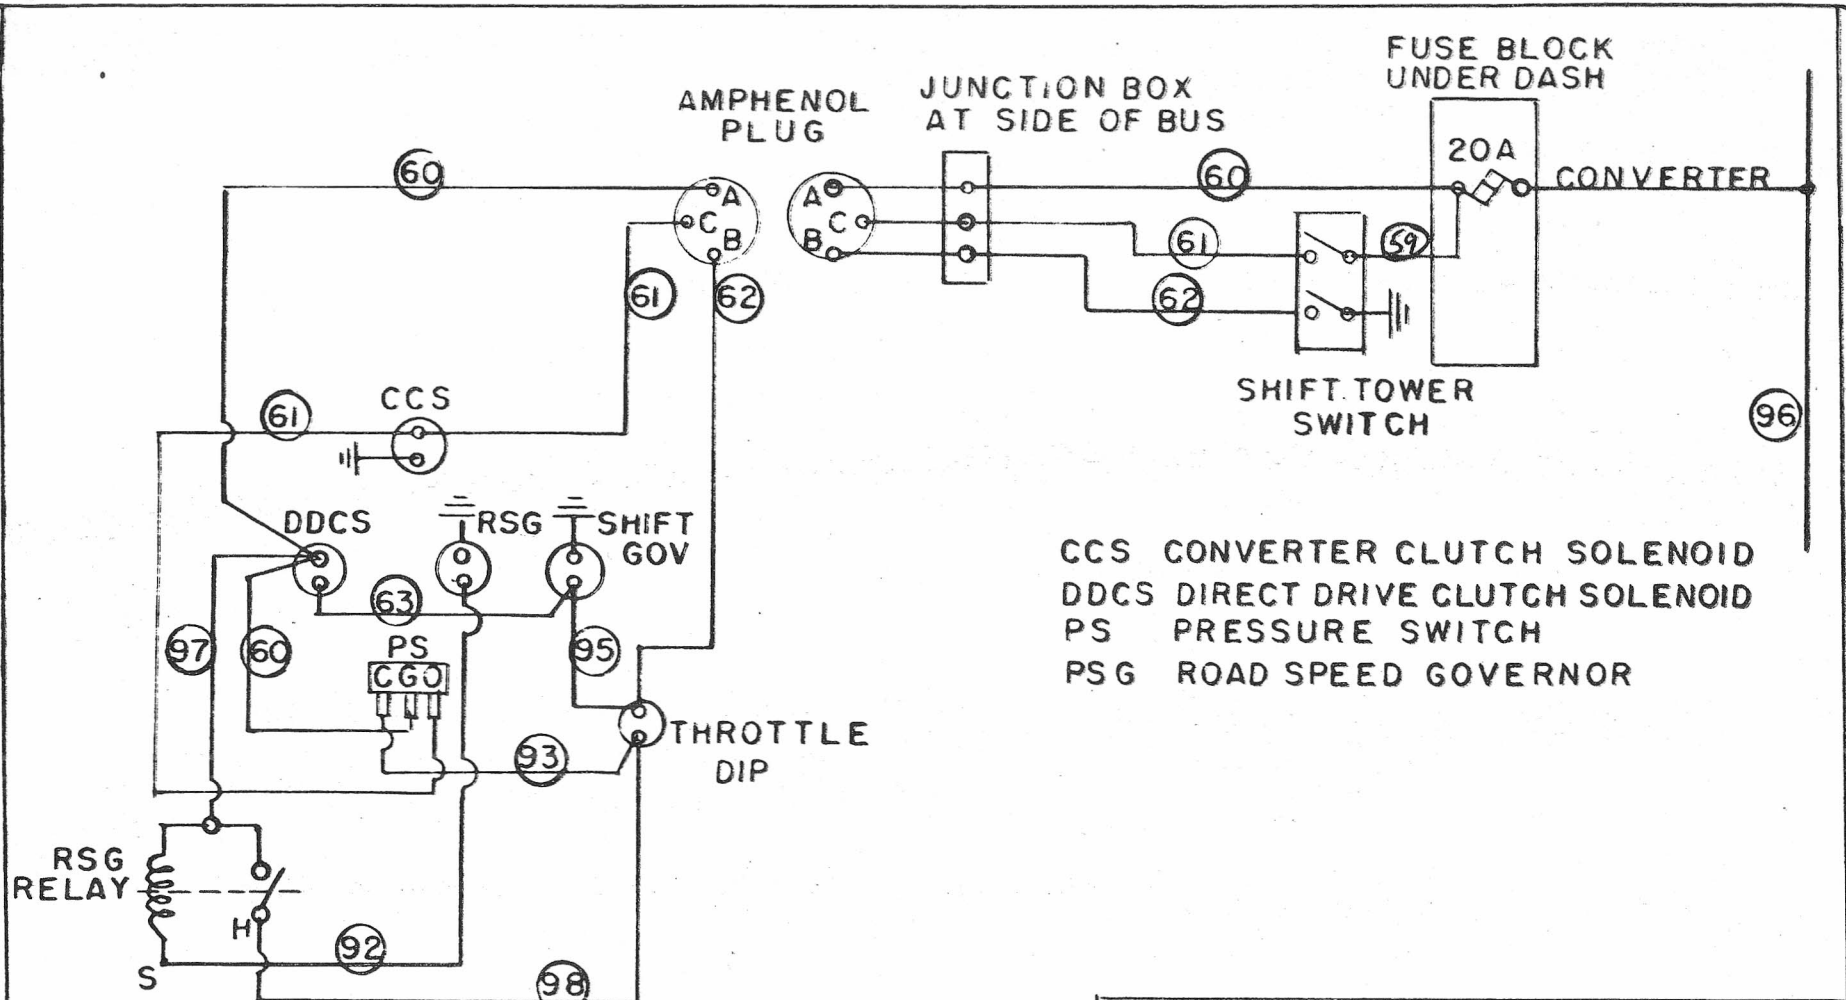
FUSE BLOCK UNDER DASH

AMPHENOL PLUG

JUNCTION BOX AT SIDE OF BUS

20A

CONVERTER

60

A C B

A C B

60

61

59

61

62

62

SHIFT TOWER SWITCH

96

61

CCS

DDCS

RSG

SHIFT GOV

63

97

60

PS

CGO

95

THROTTLE DIP

93

RSG RELAY

H

92

S

98

CCS CONVERTER CLUTCH SOLENOID
DDCS DIRECT DRIVE CLUTCH SOLENOID
PS PRESSURE SWITCH
PSG ROAD SPEED GOVERNOR